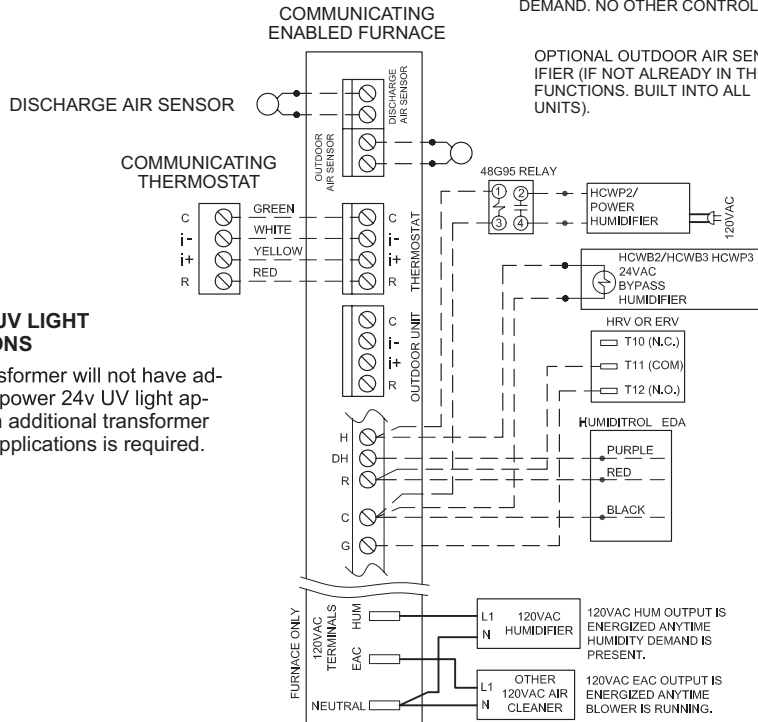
COMMUNICATING ENABLED FURNACE

DEMAND. NO OTHER CONTROL

OPTIONAL OUTDOOR AIR SEN IFIER (IF NOT ALREADY IN TH FUNCTIONS. BUILT INTO ALL UNITS).

DISCHARGE AIR SENSOR

DISCHARGE AIR SENSOR

OUTDOOR AIR SENSOR

COMMUNICATING THERMOSTAT

48G95 RELAY

1 2 3 4

HCWP2/ POWER HUMIDIFIER

120VAC

C
i-
i+
R

GREEN
WHITE
YELLOW
RED

C
i-
i+
R

THERMOSTAT

HCWB2/HCWB3 HCWP3 24VAC BYPASS HUMIDIFIER

UV LIGHT
ONS

sformer will not have ad- power 24v UV light ap- n additional transformer applications is required.

C
i-
i+
R

OUTDOOR UNIT

HRV OR ERV
T10 (N.C.)
T11 (COM)
T12 (N.O.)

HUMIDITROL EDA
PURPLE
RED
BLACK

H
DH
R
C
G

FURNACE ONLY

120VAC TERMINALS

HUM

EAC

NEUTRAL

L1
N
120VAC HUMIDIFIER

120VAC HUM OUTPUT IS ENERGIZED ANYTIME HUMIDITY DEMAND IS PRESENT.

L1
N
OTHER 120VAC AIR CLEANER

120VAC EAC OUTPUT IS ENERGIZED ANYTIME BLOWER IS RUNNING.